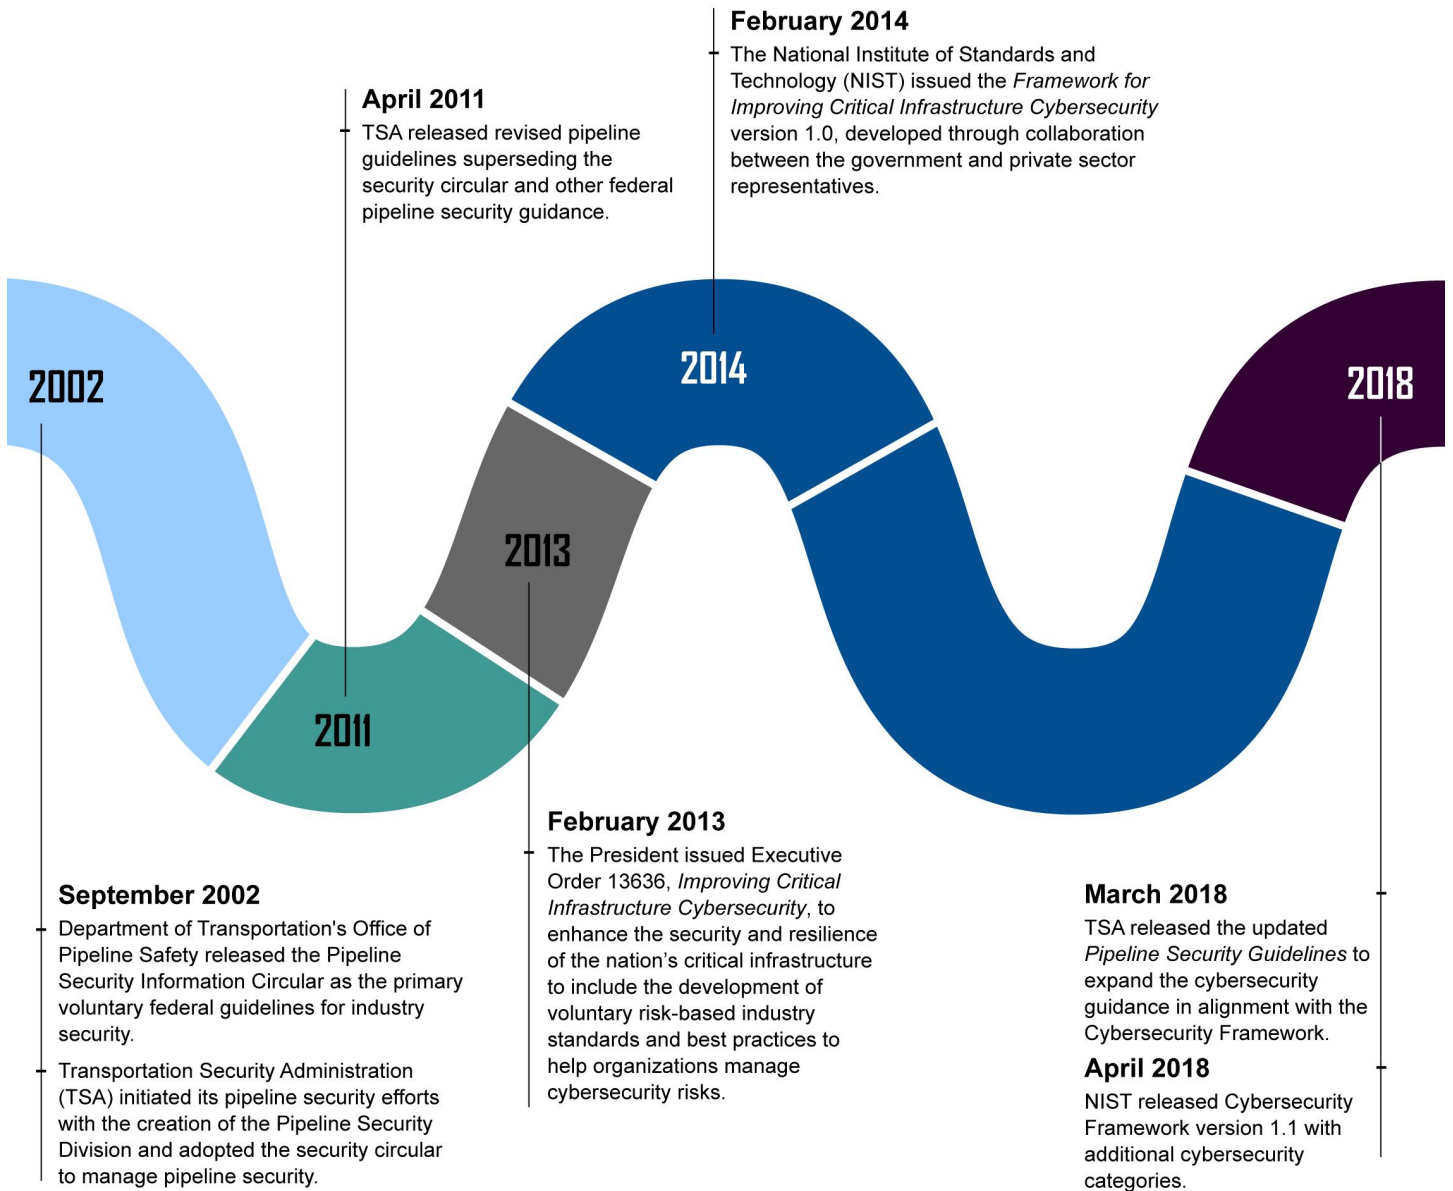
February 2014
The National Institute of Standards and Technology (NIST) issued the *Framework for Improving Critical Infrastructure Cybersecurity* version 1.0, developed through collaboration between the government and private sector representatives.

April 2011
TSA released revised pipeline guidelines superseding the security circular and other federal pipeline security guidance.

2002

2014

2018

2013

2011

February 2013
The President issued Executive Order 13636, *Improving Critical Infrastructure Cybersecurity*, to enhance the security and resilience of the nation's critical infrastructure to include the development of voluntary risk-based industry standards and best practices to help organizations manage cybersecurity risks.

September 2002
Department of Transportation's Office of Pipeline Safety released the Pipeline Security Information Circular as the primary voluntary federal guidelines for industry security.

Transportation Security Administration (TSA) initiated its pipeline security efforts with the creation of the Pipeline Security Division and adopted the security circular to manage pipeline security.

March 2018
TSA released the updated *Pipeline Security Guidelines* to expand the cybersecurity guidance in alignment with the Cybersecurity Framework.

April 2018
NIST released Cybersecurity Framework version 1.1 with additional cybersecurity categories.